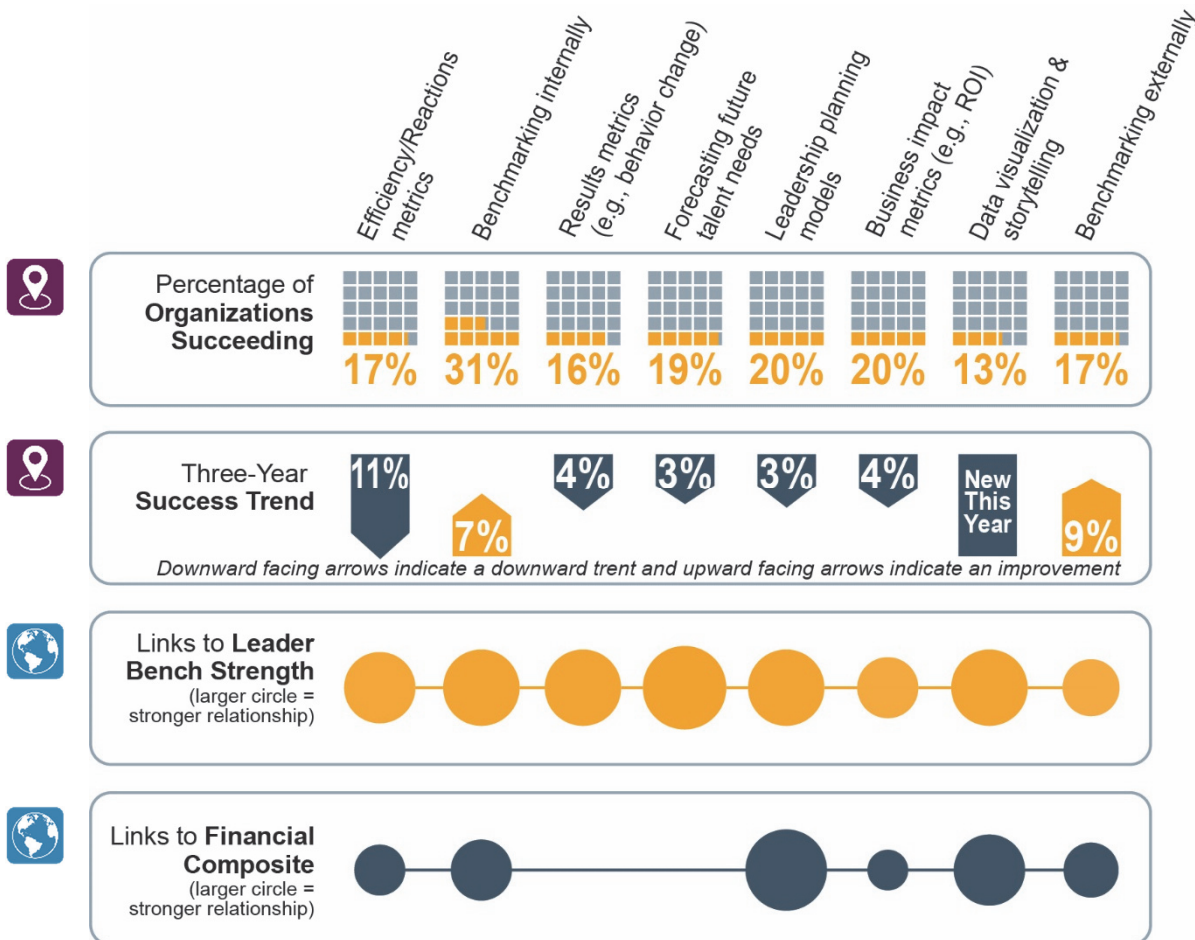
Efficiency/Reactions metrics
Benchmarking internally
Results metrics (e.g., behavior change)
Forecasting future talent needs
Leadership planning models
Business impact metrics (e.g., ROI)
Data visualization & storytelling
Benchmarking externally

Percentage of **Organizations Succeeding**

17% 31% 16% 19% 20% 20% 13% 17%

Three-Year **Success Trend**

11% 7% 4% 3% 3% 4% New This Year 9%

*Downward facing arrows indicate a downward trent and upward facing arrows indicate an improvement*

Links to **Leader Bench Strength**
(larger circle = stronger relationship)

Links to **Financial Composite**
(larger circle = stronger relationship)